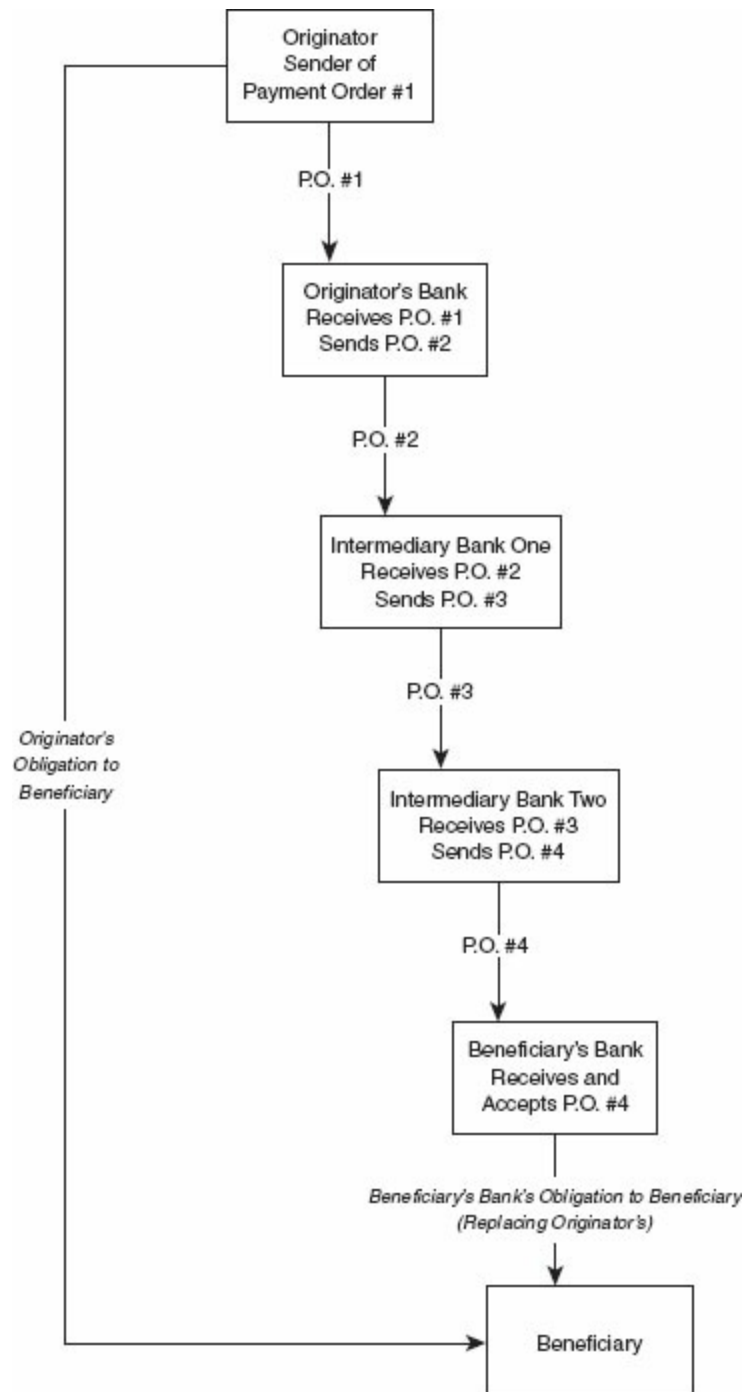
Originator
Sender of
Payment Order #1

P.O. #1

Originator's Bank
Receives P.O. #1
Sends P.O. #2

P.O. #2

Intermediary Bank One
Receives P.O. #2
Sends P.O. #3

P.O. #3

Originator's
Obligation to
Beneficiary

Intermediary Bank Two
Receives P.O. #3
Sends P.O. #4

P.O. #4

Beneficiary's Bank
Receives and
Accepts P.O. #4

Beneficiary's Bank's Obligation to Beneficiary
(Replacing Originator's)

Beneficiary